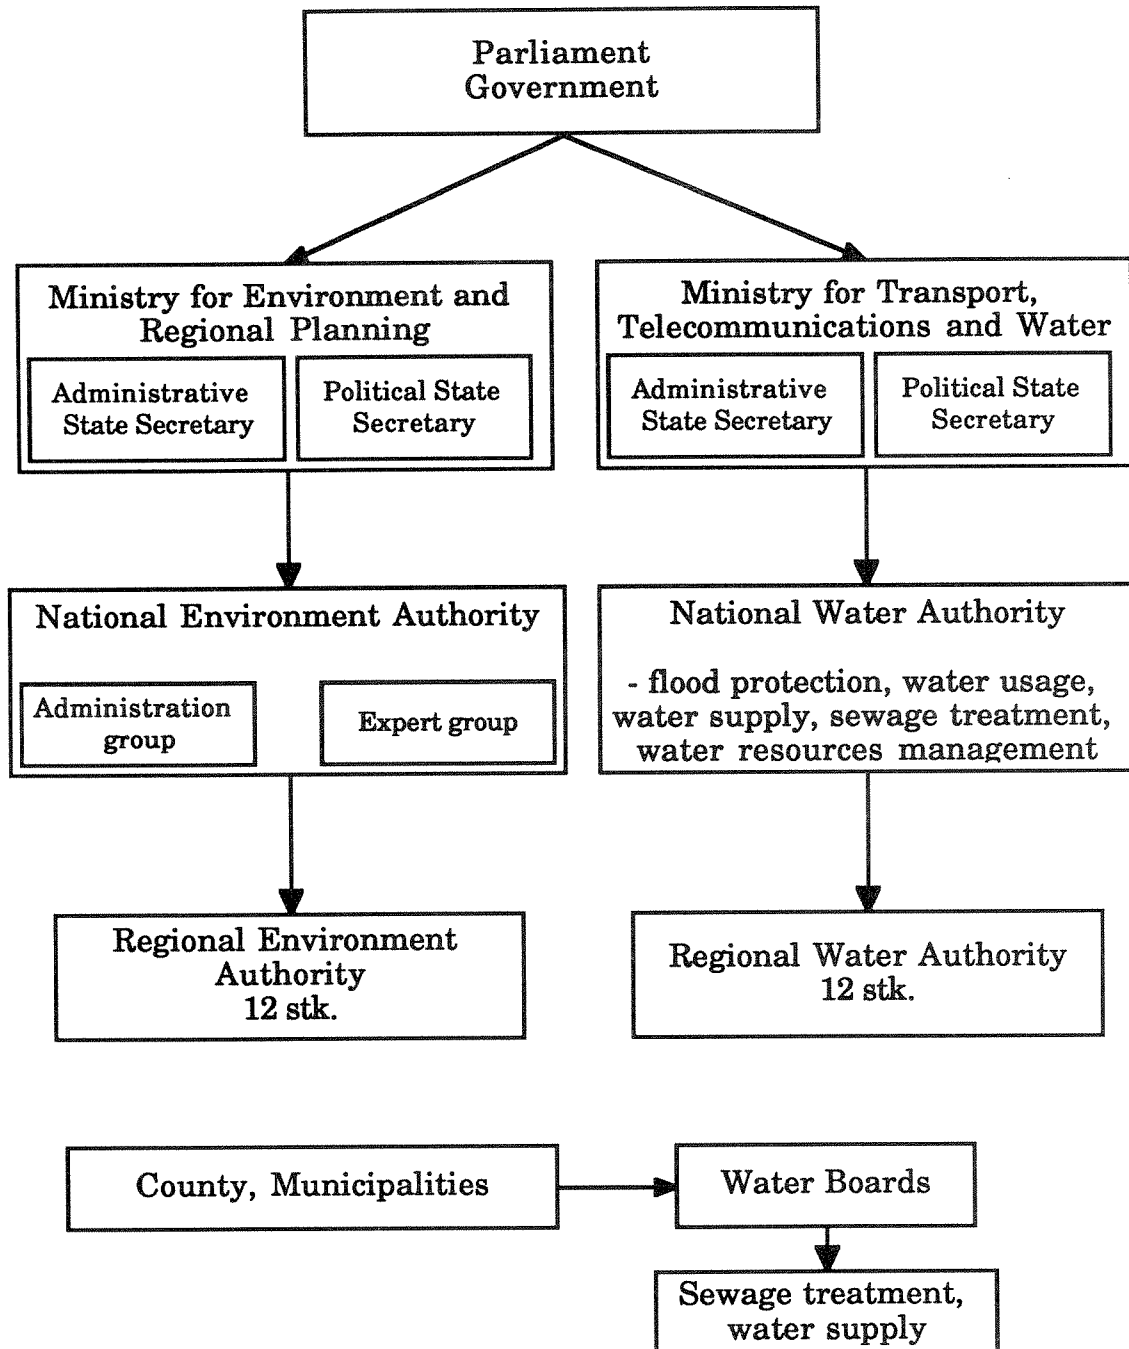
Parliament
Government

Ministry for Environment and Regional Planning

Administrative State Secretary

Political State Secretary

Ministry for Transport, Telecommunications and Water

Administrative State Secretary

Political State Secretary

National Environment Authority

Administration group

Expert group

National Water Authority

- flood protection, water usage, water supply, sewage treatment, water resources management

Regional Environment Authority
12 stk.

Regional Water Authority
12 stk.

County, Municipalities

Water Boards

Sewage treatment, water supply